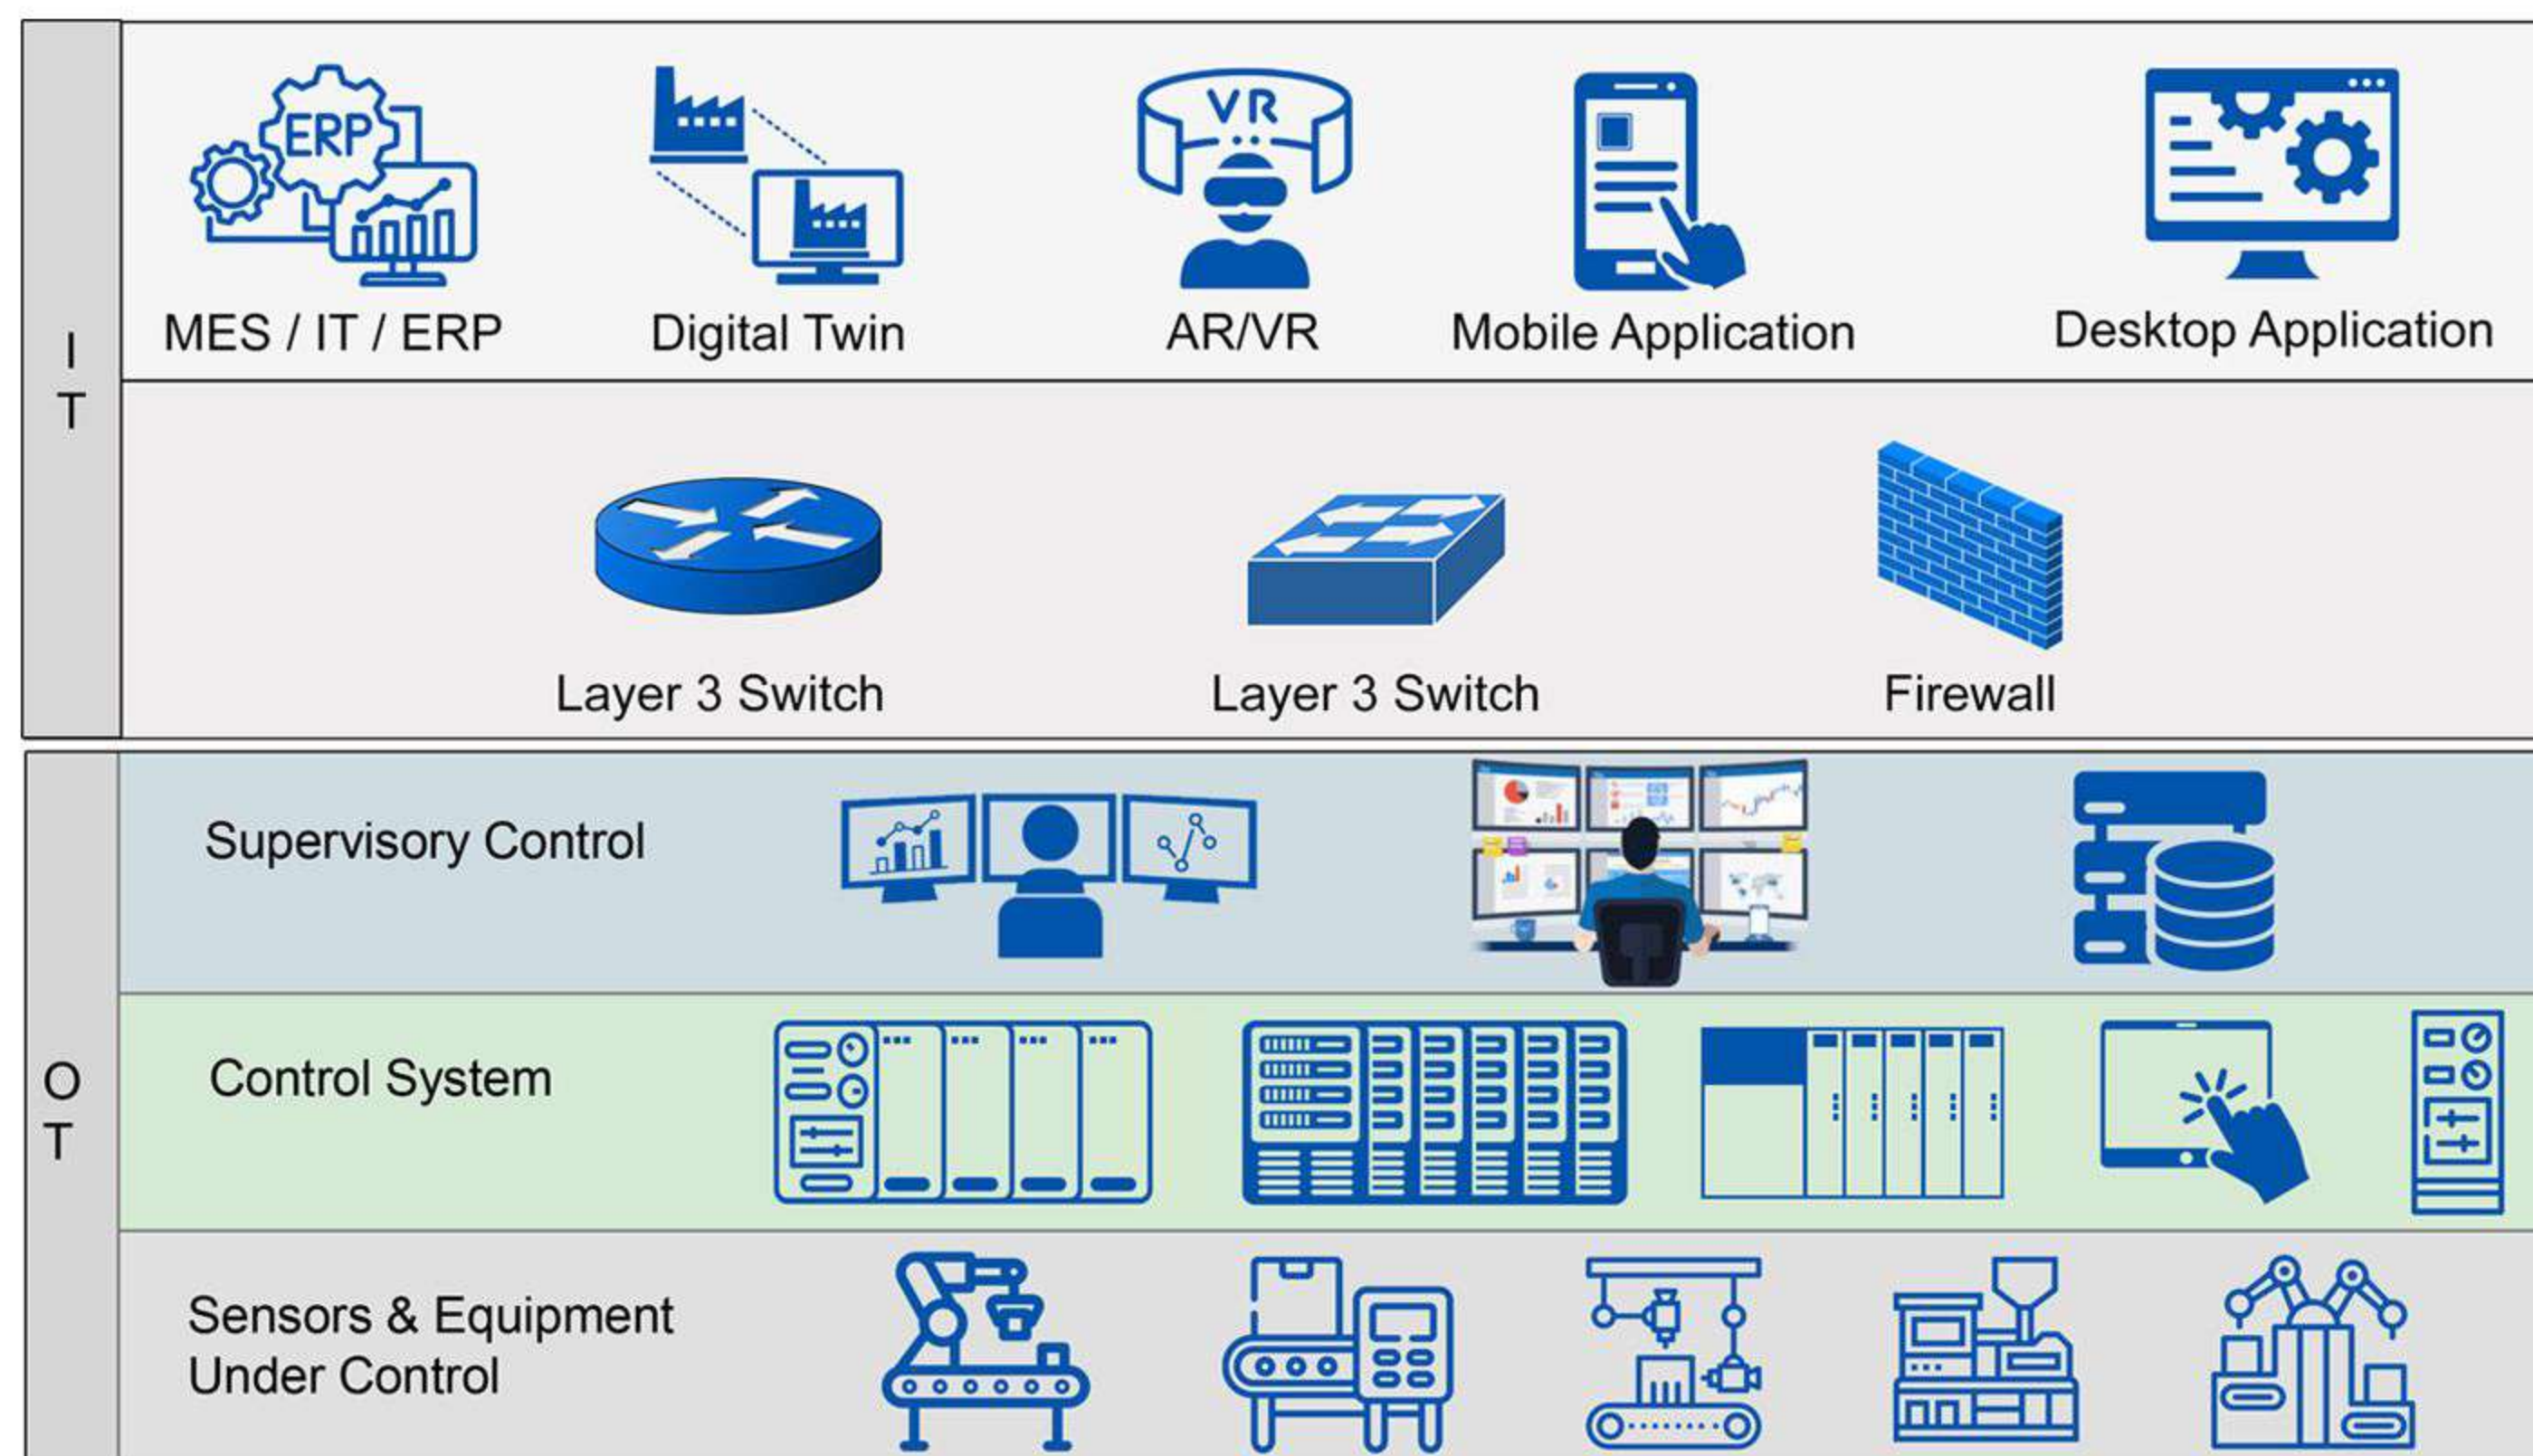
IT

ERP

MES / IT / ERP

Digital Twin

VR

AR/VR

Mobile Application

Desktop Application

Layer 3 Switch

Layer 3 Switch

Firewall

OT

Supervisory Control

Control System

Sensors & Equipment Under Control